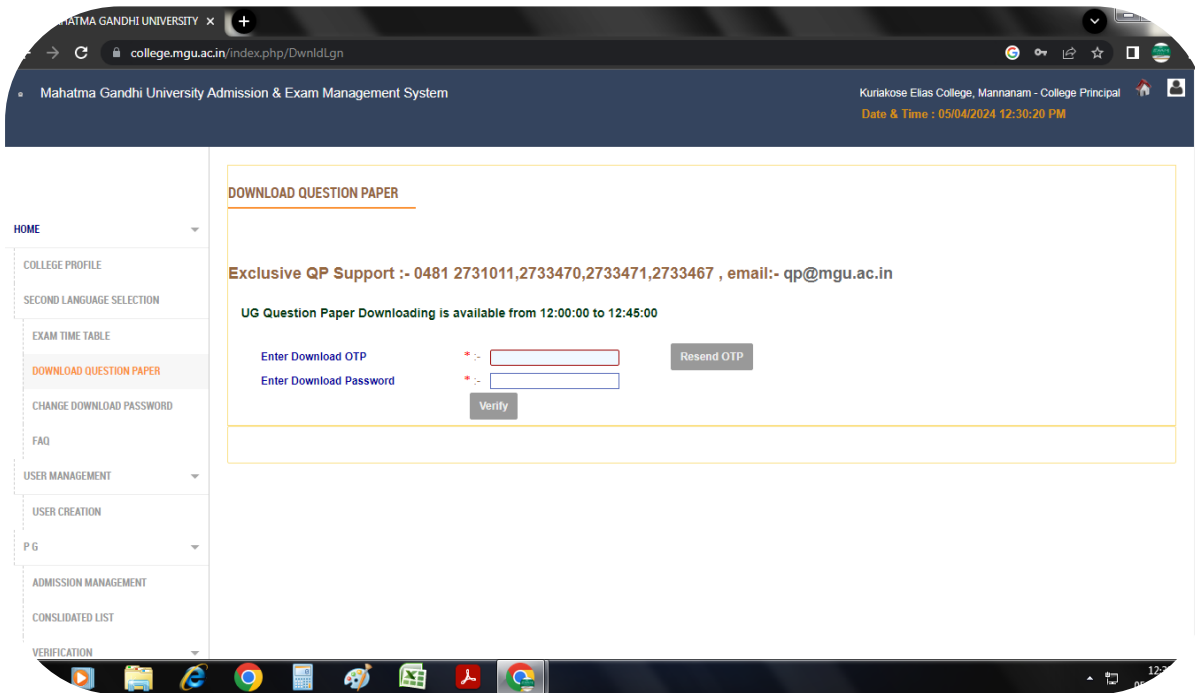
HATMA GANDHI UNIVERSITY ×

college.mgu.ac.in/index.php/DwnldLgn

Mahatma Gandhi University Admission & Exam Management System

Kuriakose Elias College, Mannanam - College Principal

Date & Time : 05/04/2024 12:30:20 PM

DOWNLOAD QUESTION PAPER

HOME

COLLEGE PROFILE

SECOND LANGUAGE SELECTION

EXAM TIME TABLE

DOWNLOAD QUESTION PAPER

CHANGE DOWNLOAD PASSWORD

FAQ

USER MANAGEMENT

USER CREATION

P G

ADMISSION MANAGEMENT

CONSLIDATED LIST

VERIFICATION

Exclusive QP Support :- 0481 2731011,2733470,2733471,2733467 , email:- qp@mgu.ac.in

UG Question Paper Downloading is available from 12:00:00 to 12:45:00

Enter Download OTP *:-

Resend OTP

Enter Download Password *:-

Verify

12:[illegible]